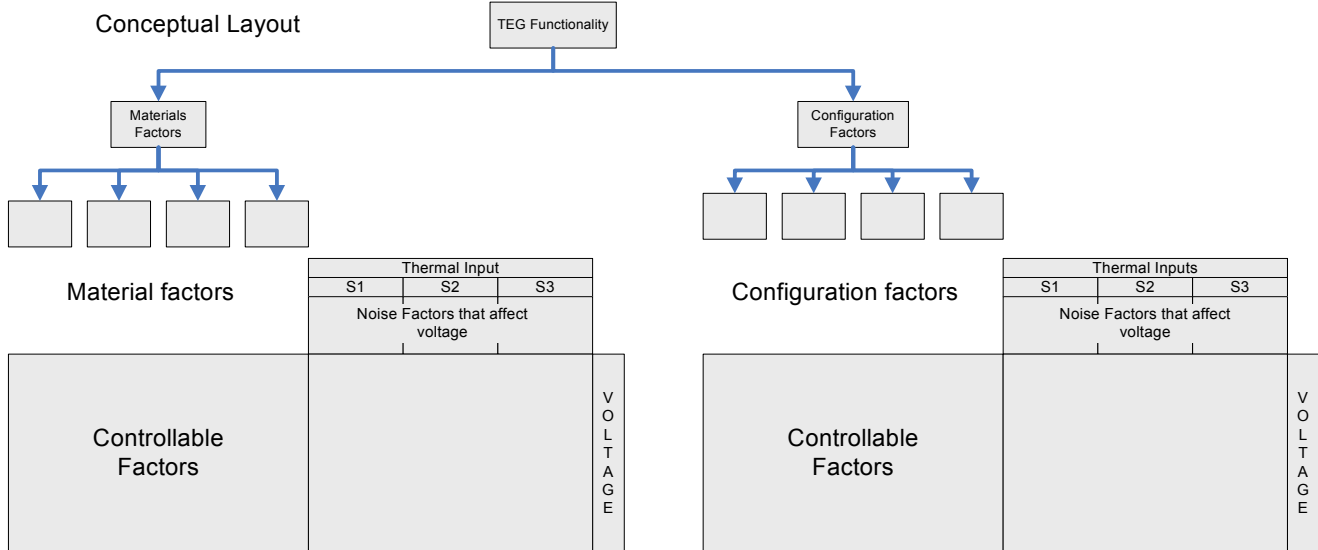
Conceptual Layout

TEG Functionality

Materials Factors

Configuration Factors

Material factors

Thermal Input

| S1 | S2 | S3 |
|---|---|---|

Noise Factors that affect voltage

Controllable Factors

VOLTAGE

Configuration factors

Thermal Inputs

| S1 | S2 | S3 |
|---|---|---|

Noise Factors that affect voltage

Controllable Factors

VOLTAGE